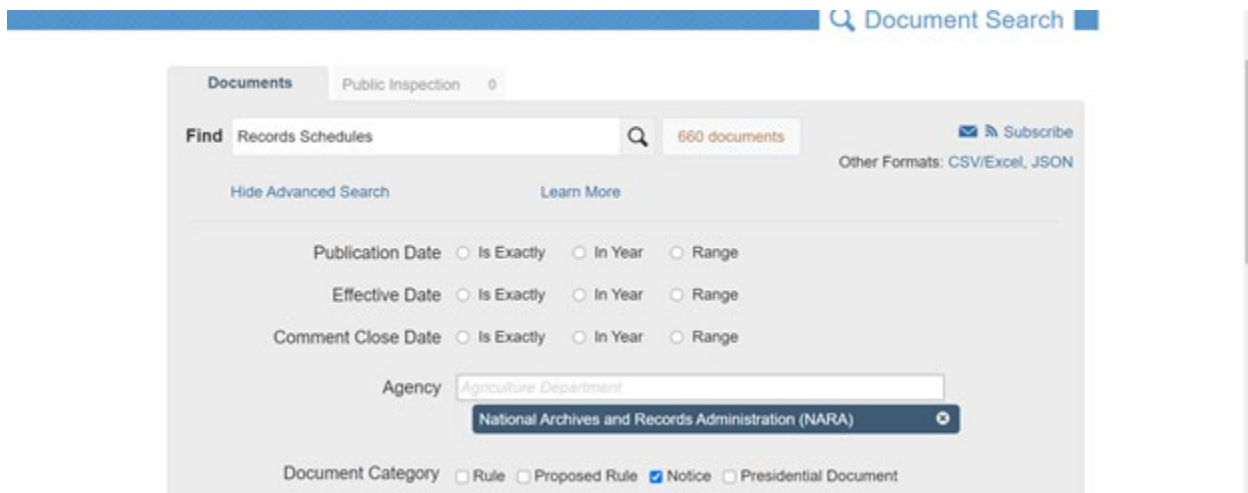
Document Search

Documents
Public Inspection 0

Find Records Schedules
660 documents
Subscribe
Other Formats: CSV/Excel, JSON

Hide Advanced Search
Learn More

Publication Date Is Exactly In Year Range
Effective Date Is Exactly In Year Range
Comment Close Date Is Exactly In Year Range

Agency Agriculture Department
National Archives and Records Administration (NARA)

Document Category Rule Proposed Rule Notice Presidential Document